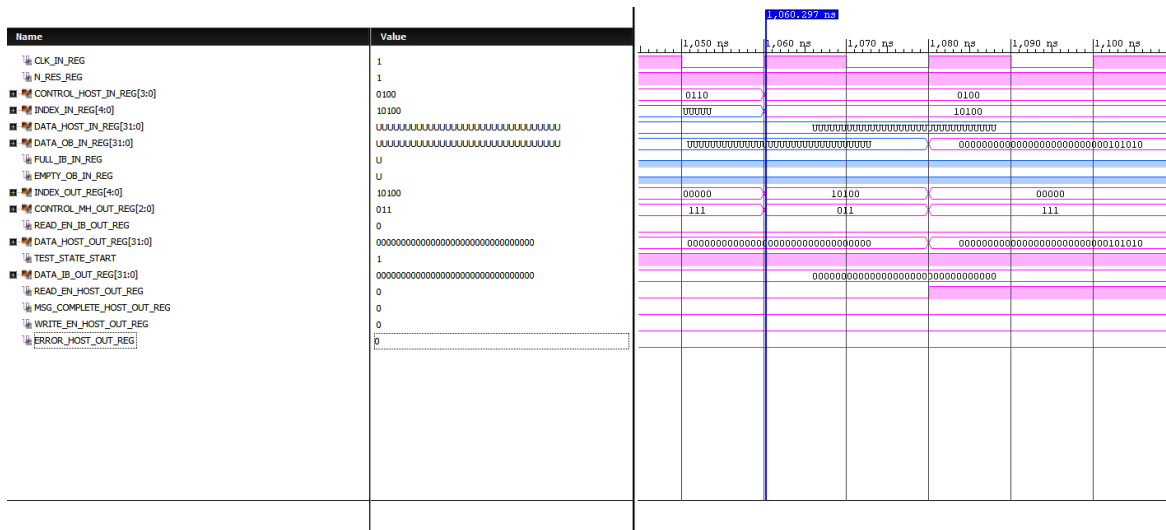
| Name | Value |
|---|---|
| CLK_IN_REG | 1 |
| N_RES_REG | 1 |
| CONTROL_HOST_IN_REG[3:0] | 0100 |
| INDEX_IN_REG[4:0] | 10100 |
| DATA_HOST_IN_REG[31:0] | UUUUUUUUUUUUUUUUUUUUUUUUUUUUUUUU |
| DATA_OB_IN_REG[31:0] | UUUUUUUUUUUUUUUUUUUUUUUUUUUUUUUU |
| FULL_IB_IN_REG | U |
| EMPTY_OB_IN_REG | U |
| INDEX_OUT_REG[4:0] | 10100 |
| CONTROL_MH_OUT_REG[2:0] | 011 |
| READ_EN_IB_OUT_REG | 0 |
| DATA_HOST_OUT_REG[31:0] | 00000000000000000000000000000000 |
| TEST_STATE_START | 1 |
| DATA_IB_OUT_REG[31:0] | 00000000000000000000000000000000 |
| READ_EN_HOST_OUT_REG | 0 |
| MSG_COMPLETE_HOST_OUT_REG | 0 |
| WRITE_EN_HOST_OUT_REG | 0 |
| ERROR_HOST_OUT_REG | 0 |

1,060.297 ns

1,050 ns 1,060 ns 1,070 ns 1,080 ns 1,090 ns 1,100 ns

0110 0100
UUUUU 10100
UUUUUUUUUUUUUUUUUUUUUUUUUUUUUUUU
UUUUUUUUUUUUUUUUUUUUUUUUUUUUUUUU 00000000000000000000000000101010
00000 10100 00000
111 011 111
00000000000000000000000000000000 00000000000000000000000000101010
00000000000000000000000000000000